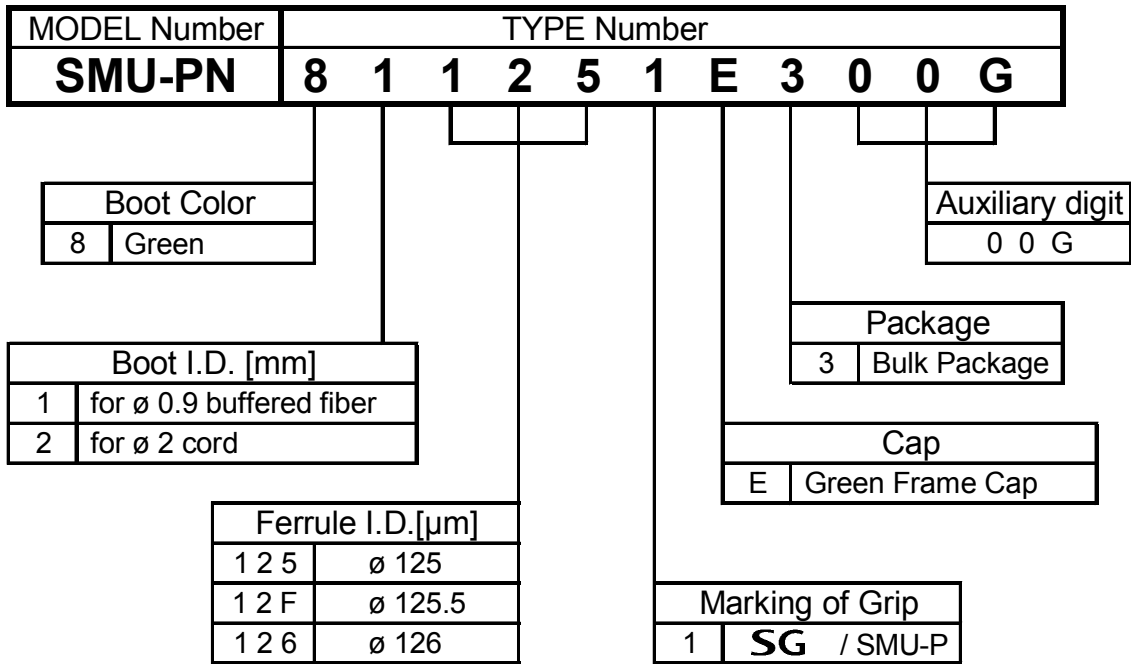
| MODEL Number | TYPE Number |
|---|---|
| SMU-PN | 8 1 1 2 5 1 E 3 0 0 G |

| Boot Color | |
|---|---|
| 8 | Green |

| Auxiliary digit |
|---|
| 0 0 G |

| Package | |
|---|---|
| 3 | Bulk Package |

| Boot I.D. [mm] | |
|---|---|
| 1 | for ø 0.9 buffered fiber |
| 2 | for ø 2 cord |

| Cap | |
|---|---|
| E | Green Frame Cap |

| Ferrule I.D.[μm] | |
|---|---|
| 1 2 5 | ø 125 |
| 1 2 F | ø 125.5 |
| 1 2 6 | ø 126 |

| Marking of Grip | |
|---|---|
| 1 | SG / SMU-P |